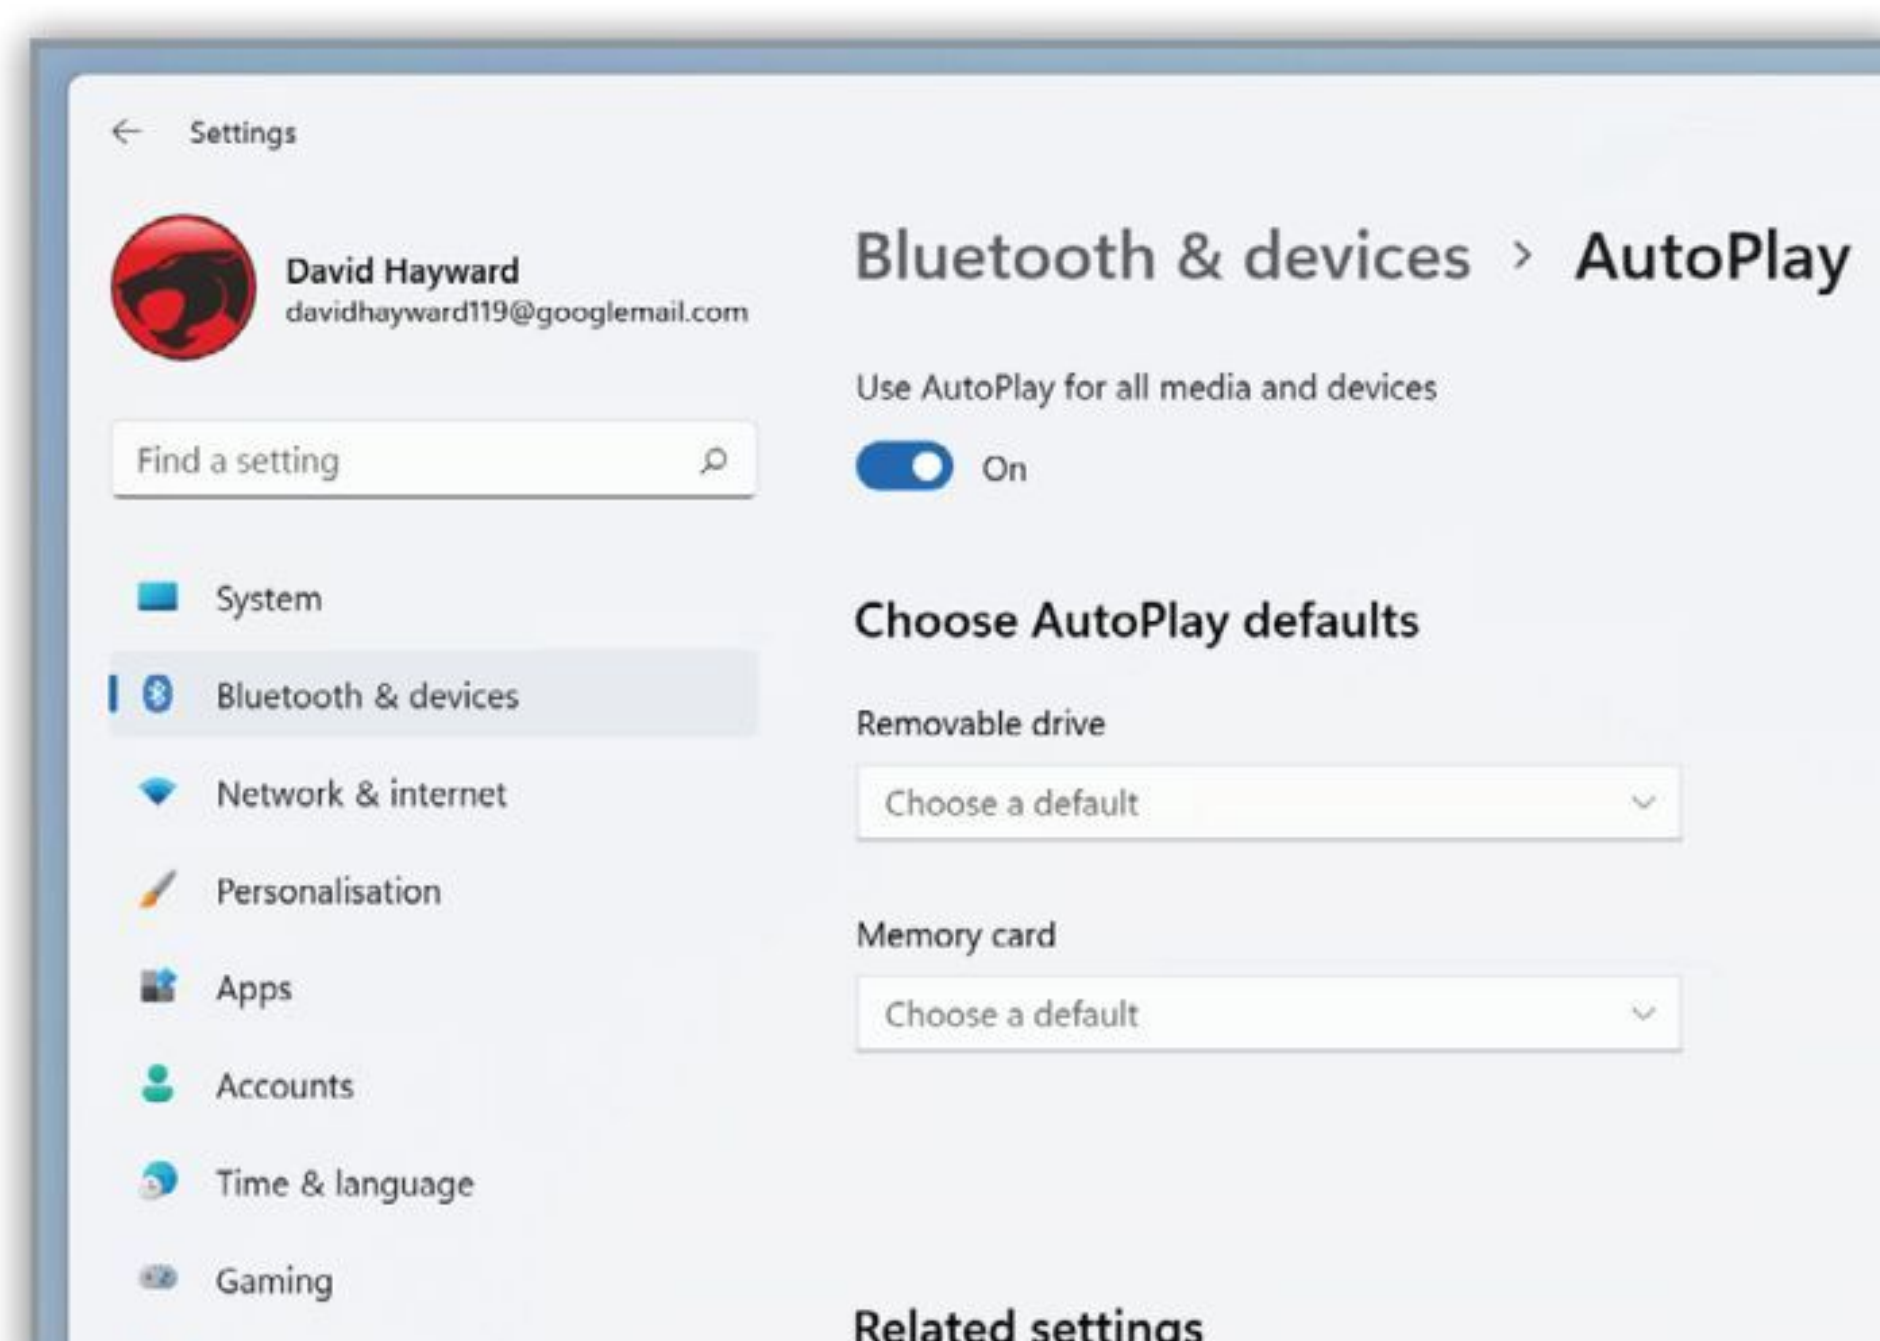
Settings

David Hayward
davidhayward119@googlemail.com

Find a setting

System
Bluetooth & devices
Network & internet
Personalisation
Apps
Accounts
Time & language
Gaming

Bluetooth & devices › AutoPlay

Use AutoPlay for all media and devices

On

Choose AutoPlay defaults

Removable drive

Choose a default

Memory card

Choose a default

Related settings